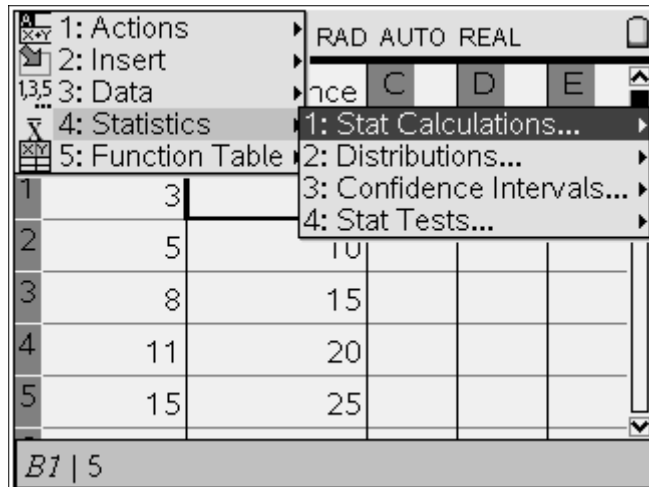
1: Actions
2: Insert
3: Data
4: Statistics
5: Function Table

RAD AUTO REAL

nce C D E

1: Stat Calculations...
2: Distributions...
3: Confidence Intervals...
4: Stat Tests...

| | | | | | |
|---|---|---|---|---|---|
| 1 | 3 | | | | |
| 2 | 5 | 10 | | | |
| 3 | 8 | 15 | | | |
| 4 | 11 | 20 | | | |
| 5 | 15 | 25 | | | |

*B1* | 5